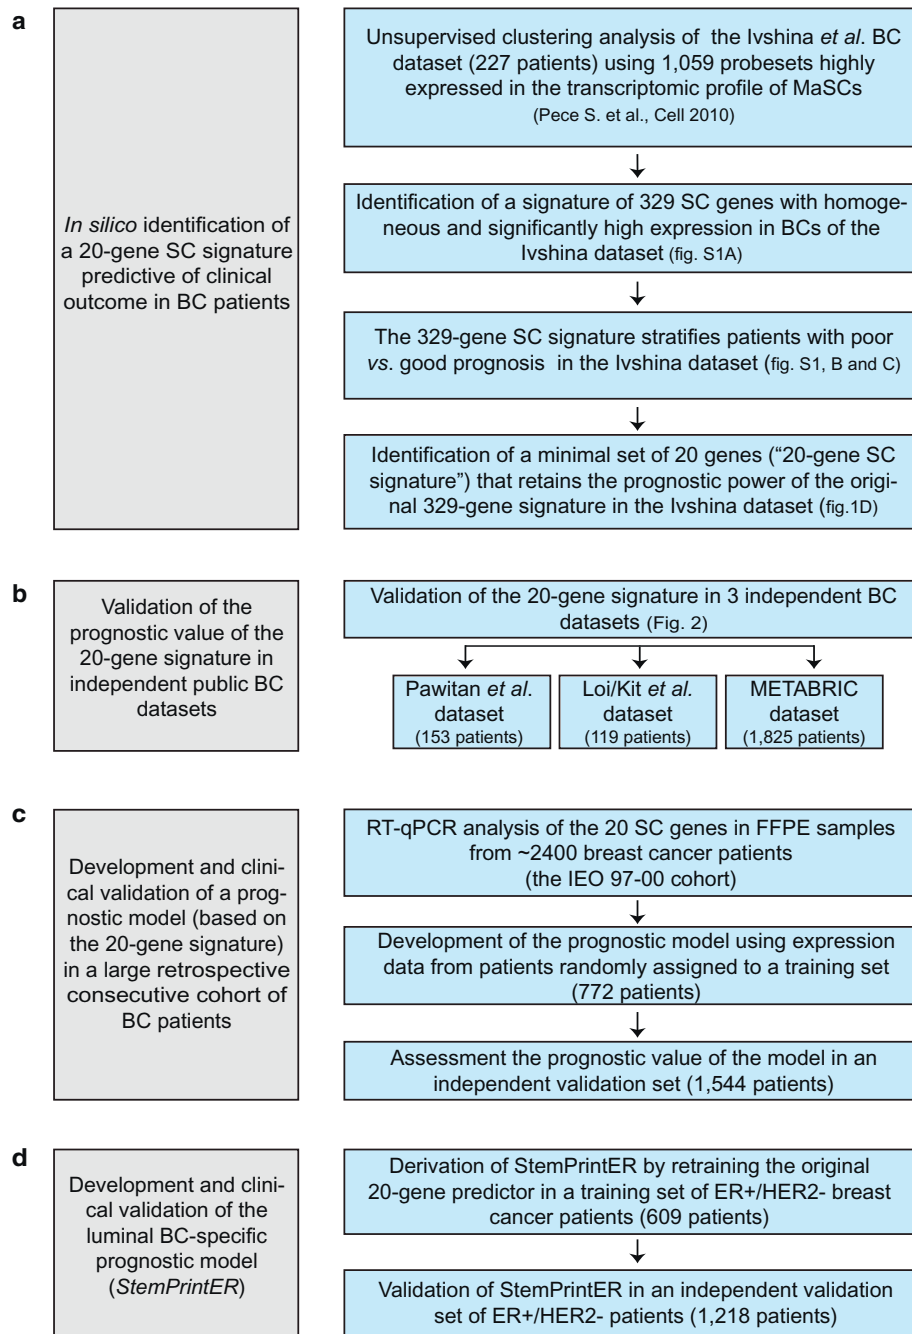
a

In silico identification of a 20-gene SC signature predictive of clinical outcome in BC patients

Unsupervised clustering analysis of the Ivshina et al. BC dataset (227 patients) using 1,059 probesets highly expressed in the transcriptomic profile of MaSCs (Pece S. et al., Cell 2010)

Identification of a signature of 329 SC genes with homogeneous and significantly high expression in BCs of the Ivshina dataset (fig. S1A)

The 329-gene SC signature stratifies patients with poor vs. good prognosis in the Ivshina dataset (fig. S1, B and C)

Identification of a minimal set of 20 genes ("20-gene SC signature") that retains the prognostic power of the original 329-gene signature in the Ivshina dataset (fig.1D)

b

Validation of the prognostic value of the 20-gene signature in independent public BC datasets

Validation of the 20-gene signature in 3 independent BC datasets (Fig. 2)

Pawitan et al. dataset (153 patients)

Loi/Kit et al. dataset (119 patients)

METABRIC dataset (1,825 patients)

c

Development and clinical validation of a prognostic model (based on the 20-gene signature) in a large retrospective consecutive cohort of BC patients

RT-qPCR analysis of the 20 SC genes in FFPE samples from ~2400 breast cancer patients (the IEO 97-00 cohort)

Development of the prognostic model using expression data from patients randomly assigned to a training set (772 patients)

Assessment the prognostic value of the model in an independent validation set (1,544 patients)

d

Development and clinical validation of the luminal BC-specific prognostic model (StemPrintER)

Derivation of StemPrintER by retraining the original 20-gene predictor in a training set of ER+/HER2- breast cancer patients (609 patients)

Validation of StemPrintER in an independent validation set of ER+/HER2- patients (1,218 patients)